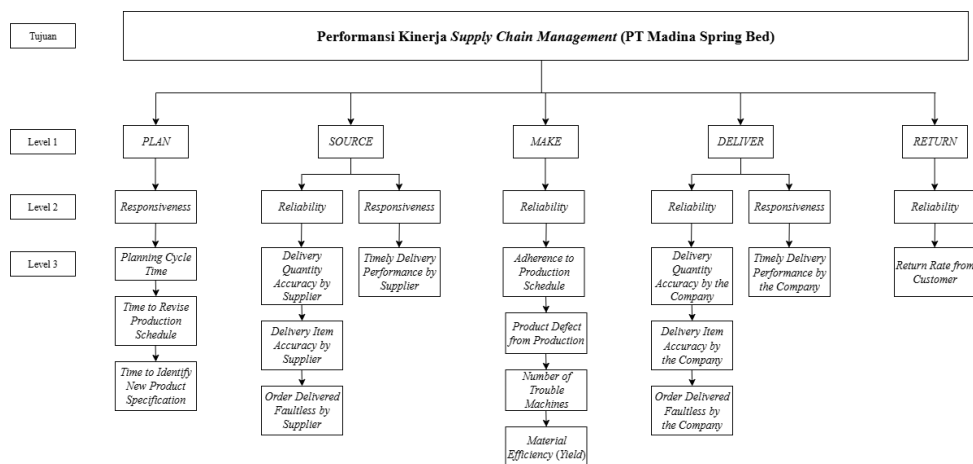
Tujuan

Performansi Kinerja *Supply Chain Management* (PT Madina Spring Bed)

Level 1

PLAN

SOURCE

MAKE

DELIVER

RETURN

Level 2

Responsiveness

Reliability

Responsiveness

Reliability

Reliability

Responsiveness

Reliability

Level 3

Planning Cycle Time

Time to Revise Production Schedule

Time to Identify New Product Specification

Delivery Quantity Accuracy by Supplier

Delivery Item Accuracy by Supplier

Order Delivered Faultless by Supplier

Timely Delivery Performance by Supplier

Adherence to Production Schedule

Product Defect from Production

Number of Trouble Machines

Material Efficiency (Yield)

Delivery Quantity Accuracy by the Company

Delivery Item Accuracy by the Company

Order Delivered Faultless by the Company

Timely Delivery Performance by the Company

Return Rate from Customer